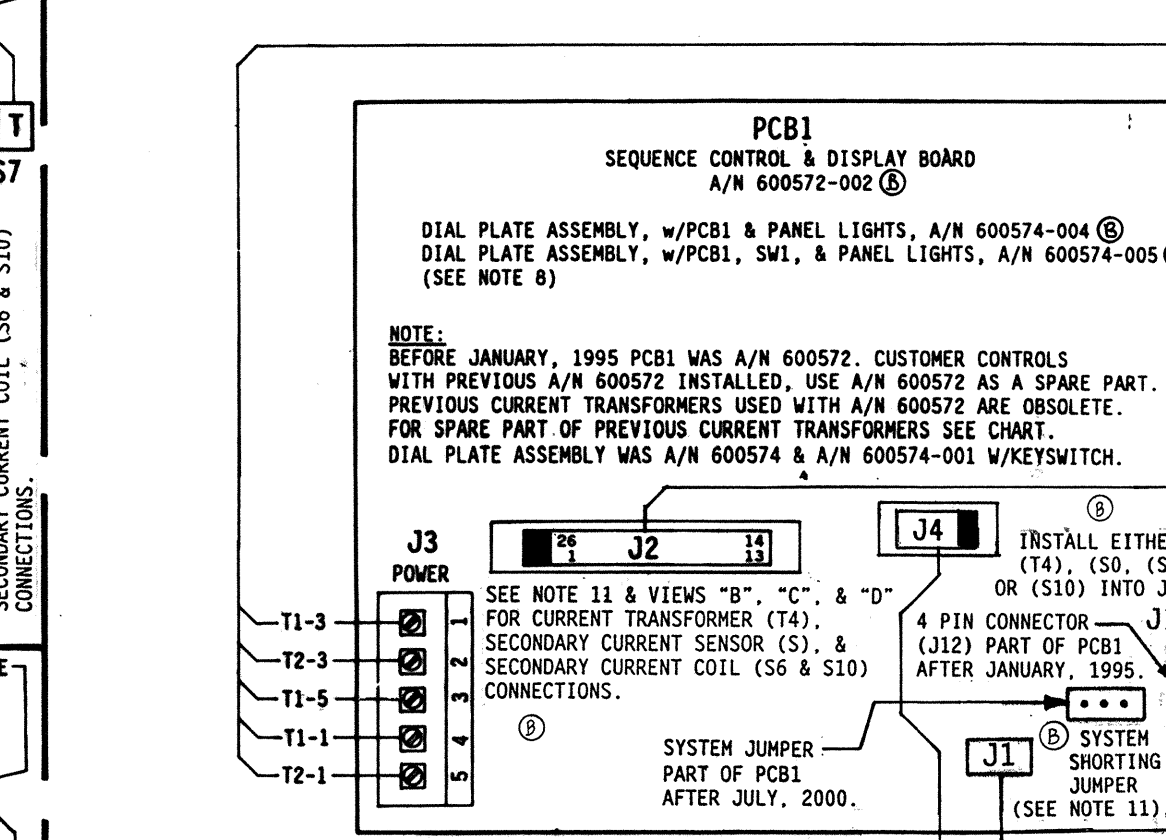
T
S7
SECONDARY CURRENT COIL (S6 & S10) CONNECTIONS.
E

PCB1
SEQUENCE CONTROL & DISPLAY BOARD
A/N 600572-002 (B)

DIAL PLATE ASSEMBLY, w/PCB1 & PANEL LIGHTS, A/N 600574-004 (B)
DIAL PLATE ASSEMBLY, w/PCB1, SW1, & PANEL LIGHTS, A/N 600574-005
(SEE NOTE 8)

NOTE:
BEFORE JANUARY, 1995 PCB1 WAS A/N 600572. CUSTOMER CONTROLS WITH PREVIOUS A/N 600572 INSTALLED, USE A/N 600572 AS A SPARE PART. PREVIOUS CURRENT TRANSFORMERS USED WITH A/N 600572 ARE OBSOLETE. FOR SPARE PART OF PREVIOUS CURRENT TRANSFORMERS SEE CHART. DIAL PLATE ASSEMBLY WAS A/N 600574 & A/N 600574-001 W/KEYSWITCH.

J3
POWER
T1-3 1
T2-3 2
T1-5 3
T1-1 4
T2-1 5

26 1 J2 14 13

SEE NOTE 11 & VIEWS "B", "C", & "D" FOR CURRENT TRANSFORMER (T4), SECONDARY CURRENT SENSOR (S), & SECONDARY CURRENT COIL (S6 & S10) CONNECTIONS.
(B)

SYSTEM JUMPER PART OF PCB1 AFTER JULY, 2000.

J4

(B)
INSTALL EITHE
(T4), (S0, (S
OR (S10) INTO J

4 PIN CONNECTOR
(J12) PART OF PCB1 AFTER JANUARY, 1995.
J1

J1
(B) SYSTEM SHORTING JUMPER (SEE NOTE 11)